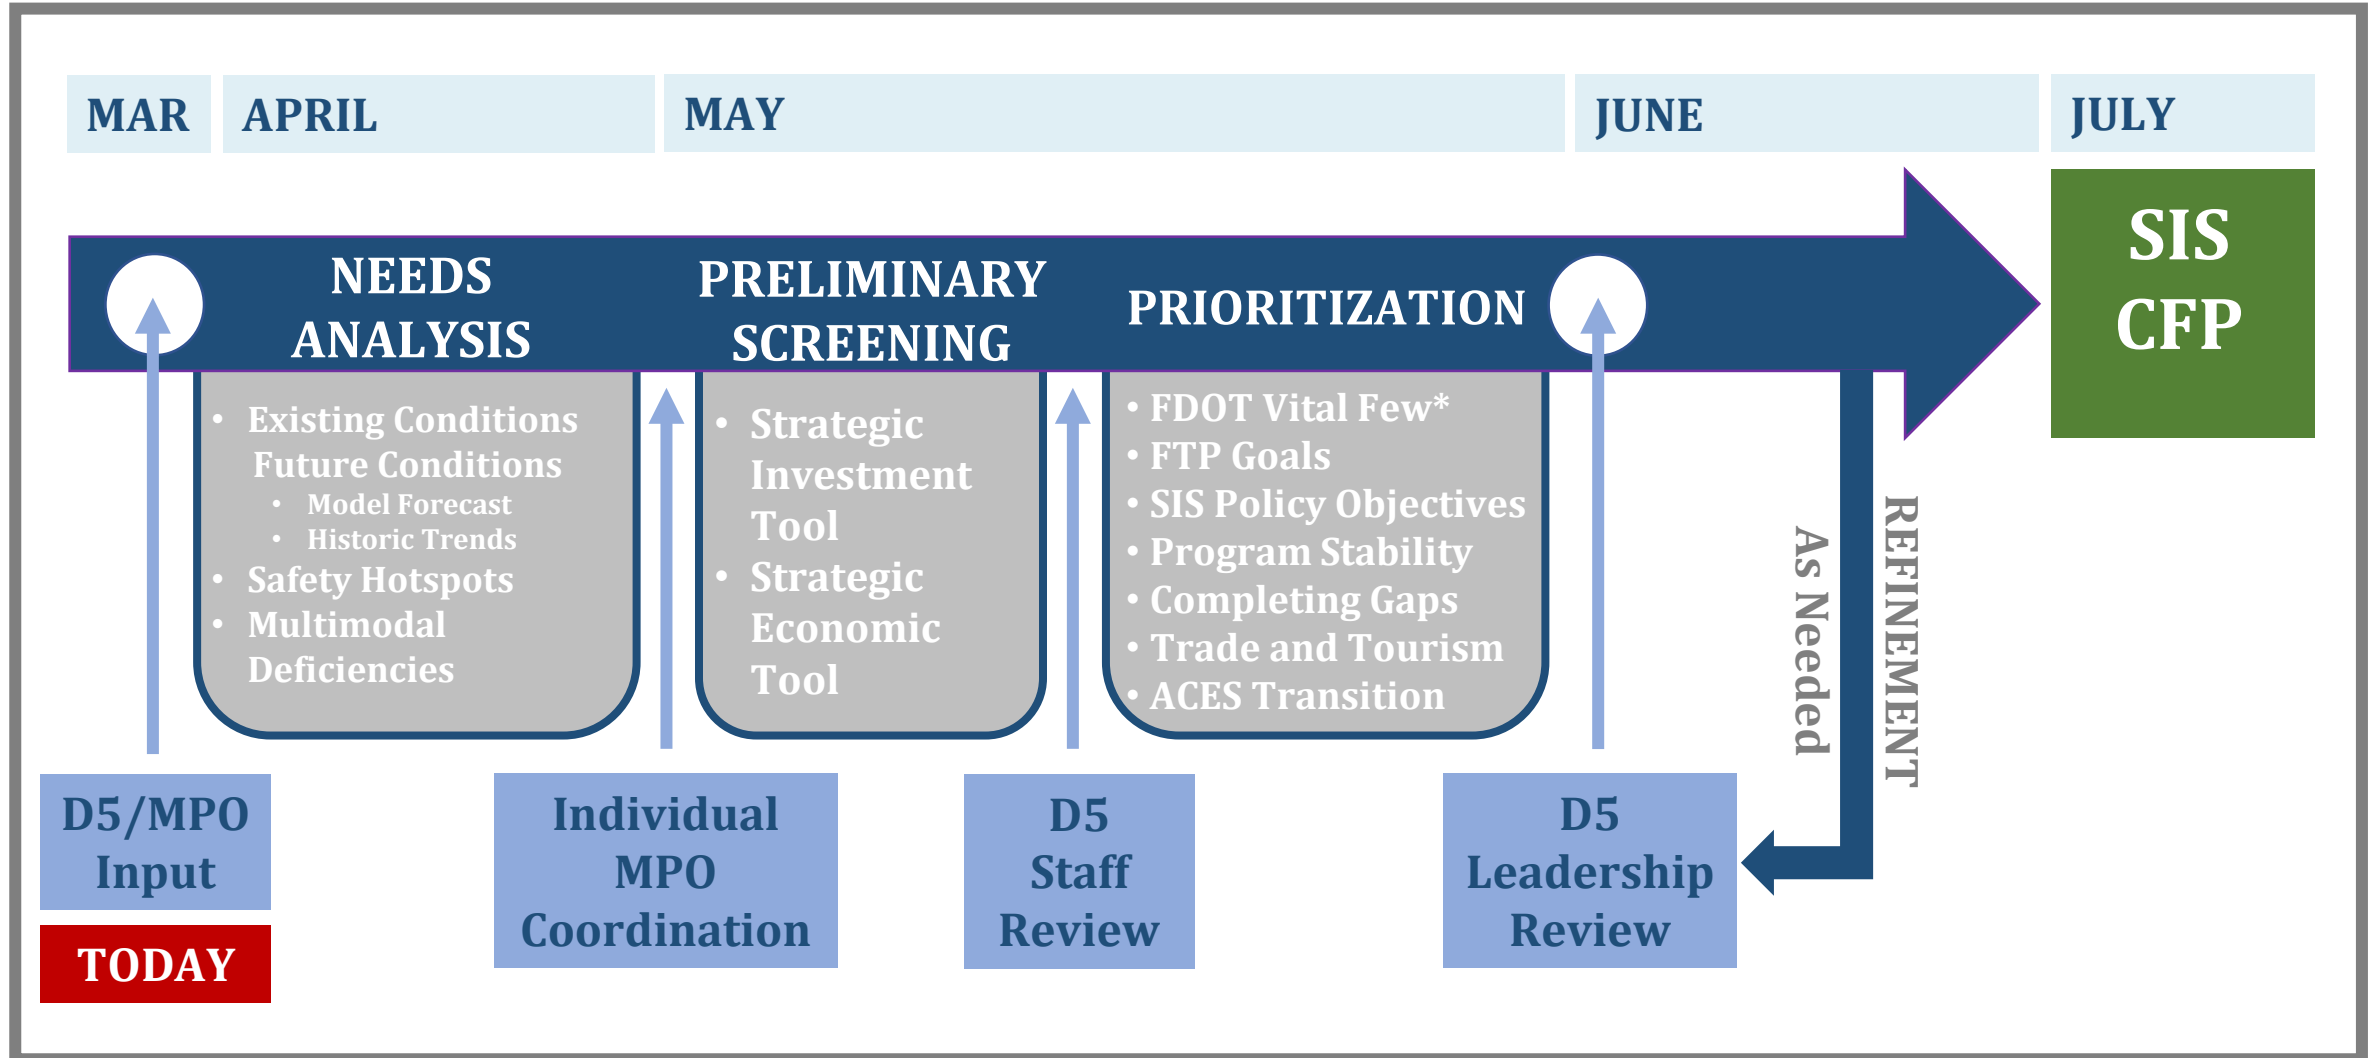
MAR APRIL MAY JUNE JULY

NEEDS ANALYSIS

PRELIMINARY SCREENING

PRIORITIZATION

SIS CFP

- Existing Conditions
Future Conditions
 - Model Forecast
 - Historic Trends
- Safety Hotspots
- Multimodal Deficiencies

- Strategic Investment Tool
- Strategic Economic Tool

- FDOT Vital Few*
- FTP Goals
- SIS Policy Objectives
- Program Stability
- Completing Gaps
- Trade and Tourism
- ACES Transition

As Needed

REFINEMENT

D5/MPO Input

TODAY

Individual MPO Coordination

D5 Staff Review

D5 Leadership Review